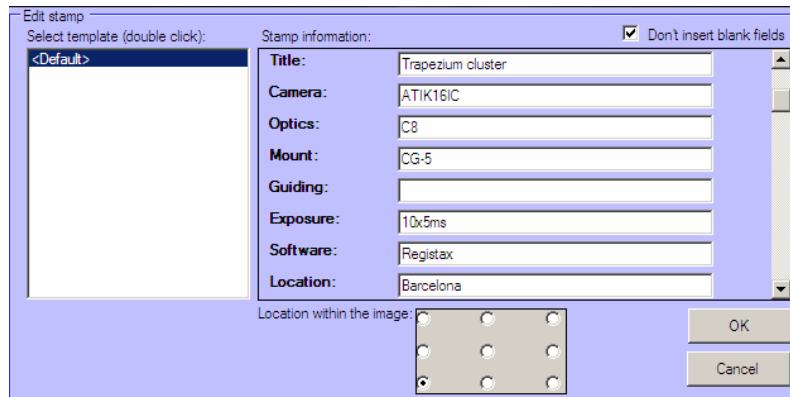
Edit stamp

Select template (double click):

<Default>

Stamp information:

Don't insert blank fields

| | |
|---|---|
| Title: | Trapezium cluster |
| Camera: | ATIK16IC |
| Optics: | C8 |
| Mount: | CG-5 |
| Guiding: | |
| Exposure: | 10x5ms |
| Software: | Registax |
| Location: | Barcelona |

Location within the image:

OK

Cancel